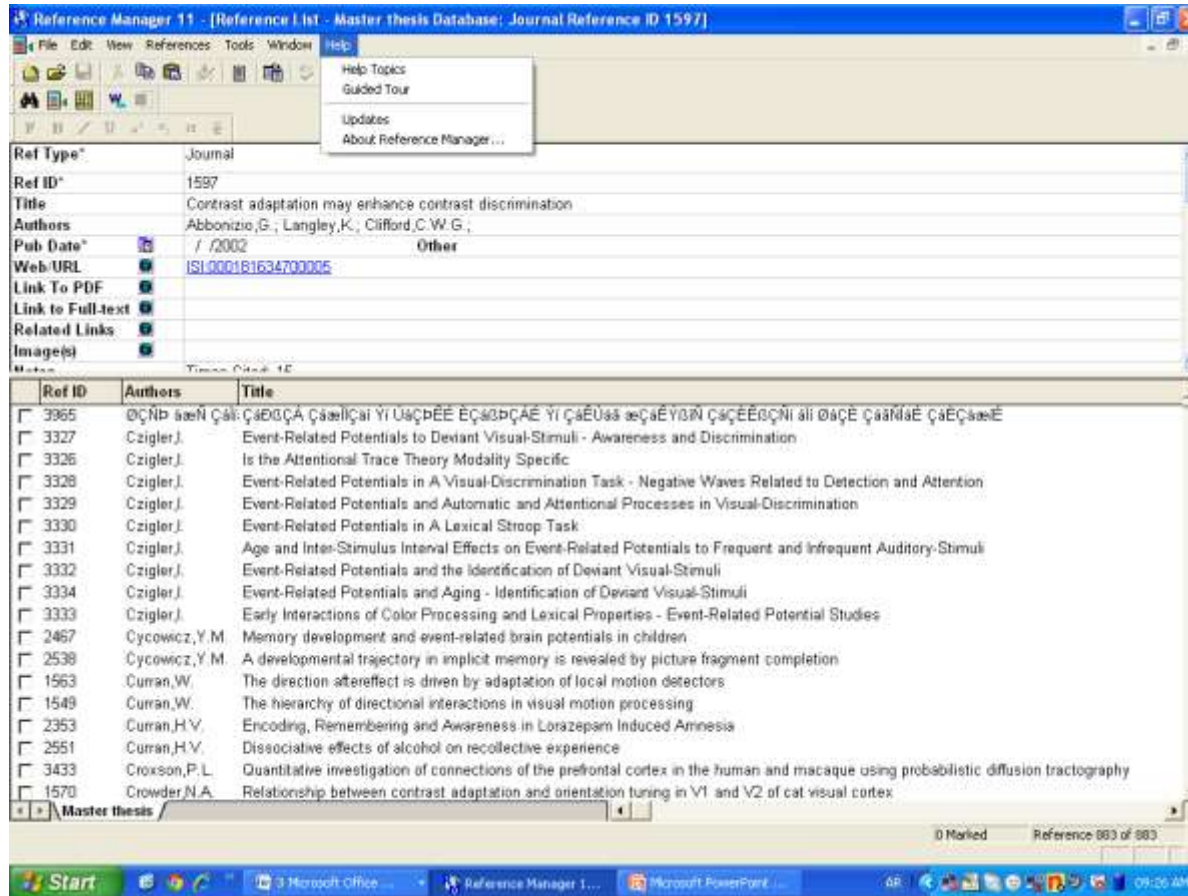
Reference Manager 11 - [Reference List - Master thesis Database: Journal Reference ID 1597]

File Edit View References Tools Window Help

Help Topics
Guided Tour
Updates
About Reference Manager...

| | |
|---|---|
| Ref Type* | Journal |
| Ref ID* | 1597 |
| Title | Contrast adaptation may enhance contrast discrimination |
| Authors | Abbonizio,G.; Langley,K.; Clifford,C.W.G.; |
| Pub Date* | / /2002 Other |
| Web/URL | ISI:000181634700005 |
| Link To PDF | |
| Link to Full-text | |
| Related Links | |
| Image(s) | |
| Notes | Times Cited: 15 |

| Ref ID | Authors | Title |
|---|---|---|
| 3965 | ØÇÑÞ âæÑ Çâli | ÇâÐßÇÂ Çâæl|Çaï Ýï ÚâÇÞÊÉ ÈÇâßÞÇÂÉ Ýï ÇâÊÚâã æÇâÊÝßÑ ÇâÇÊÊßÇÑï âlì ØâÇÈ ÇâãÑãÉ ÇâÊÇâæíÉ |
| 3327 | Czigler,I. | Event-Related Potentials to Deviant Visual-Stimuli - Awareness and Discrimination |
| 3326 | Czigler,I. | Is the Attentional Trace Theory Modality Specific |
| 3328 | Czigler,I. | Event-Related Potentials in A Visual-Discrimination Task - Negative Waves Related to Detection and Attention |
| 3329 | Czigler,I. | Event-Related Potentials and Automatic and Attentional Processes in Visual-Discrimination |
| 3330 | Czigler,I. | Event-Related Potentials in A Lexical Stroop Task |
| 3331 | Czigler,I. | Age and Inter-Stimulus Interval Effects on Event-Related Potentials to Frequent and Infrequent Auditory-Stimuli |
| 3332 | Czigler,I. | Event-Related Potentials and the Identification of Deviant Visual-Stimuli |
| 3334 | Czigler,I. | Event-Related Potentials and Aging - Identification of Deviant Visual-Stimuli |
| 3333 | Czigler,I. | Early Interactions of Color Processing and Lexical Properties - Event-Related Potential Studies |
| 2467 | Cycowicz,Y.M. | Memory development and event-related brain potentials in children |
| 2538 | Cycowicz,Y.M. | A developmental trajectory in implicit memory is revealed by picture fragment completion |
| 1563 | Curran,W. | The direction aftereffect is driven by adaptation of local motion detectors |
| 1549 | Curran,W. | The hierarchy of directional interactions in visual motion processing |
| 2353 | Curran,H.V. | Encoding, Remembering and Awareness in Lorazepam Induced Amnesia |
| 2551 | Curran,H.V. | Dissociative effects of alcohol on recollective experience |
| 3433 | Croxson,P.L. | Quantitative investigation of connections of the prefrontal cortex in the human and macaque using probabilistic diffusion tractography |
| 1570 | Crowder,N.A. | Relationship between contrast adaptation and orientation tuning in V1 and V2 of cat visual cortex |

Master thesis

0 Marked Reference 883 of 883

Start 3 Microsoft Office ... Reference Manager 1... Microsoft PowerPoint ... AR 09:26 AM